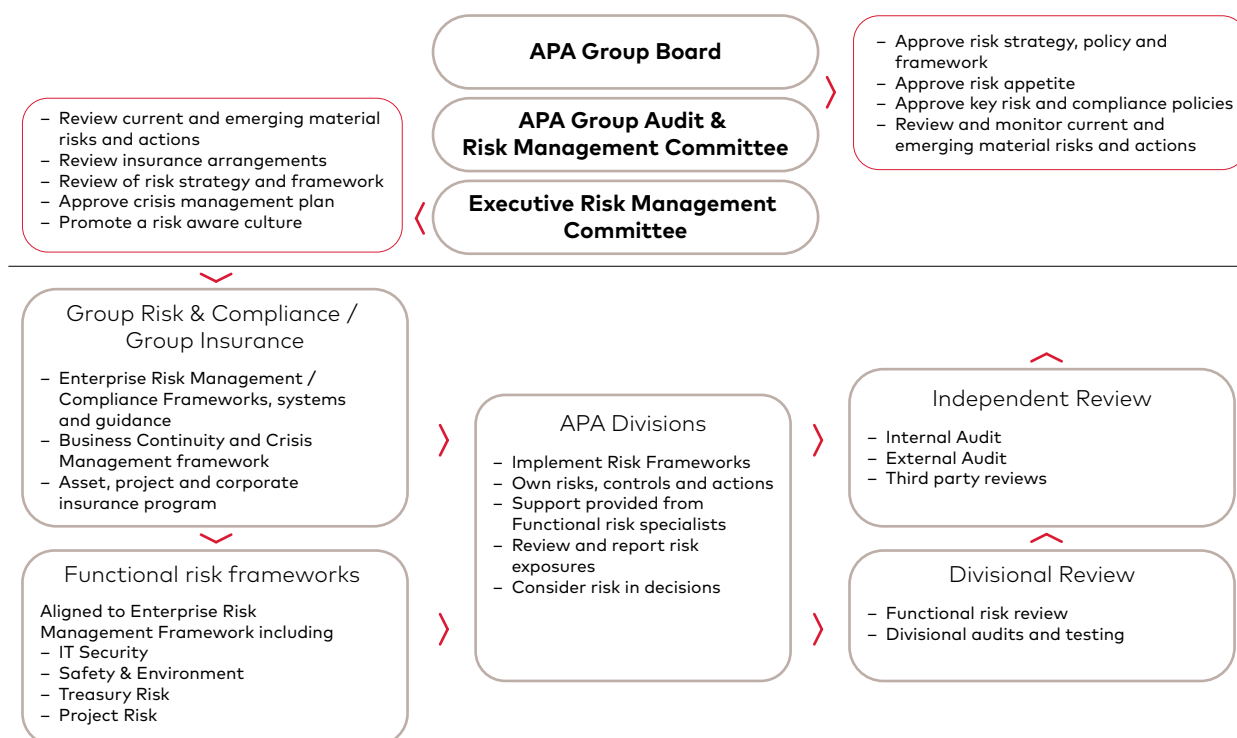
APA Group Board

APA Group Audit & Risk Management Committee

Executive Risk Management Committee

– Approve risk strategy, policy and framework
– Approve risk appetite
– Approve key risk and compliance policies
– Review and monitor current and emerging material risks and actions

– Review current and emerging material risks and actions
– Review insurance arrangements
– Review of risk strategy and framework
– Approve crisis management plan
– Promote a risk aware culture

Group Risk & Compliance / Group Insurance

– Enterprise Risk Management / Compliance Frameworks, systems and guidance
– Business Continuity and Crisis Management framework
– Asset, project and corporate insurance program

Functional risk frameworks

Aligned to Enterprise Risk Management Framework including
– IT Security
– Safety & Environment
– Treasury Risk
– Project Risk

APA Divisions

– Implement Risk Frameworks
– Own risks, controls and actions
– Support provided from Functional risk specialists
– Review and report risk exposures
– Consider risk in decisions

Independent Review

– Internal Audit
– External Audit
– Third party reviews

Divisional Review

– Functional risk review
– Divisional audits and testing